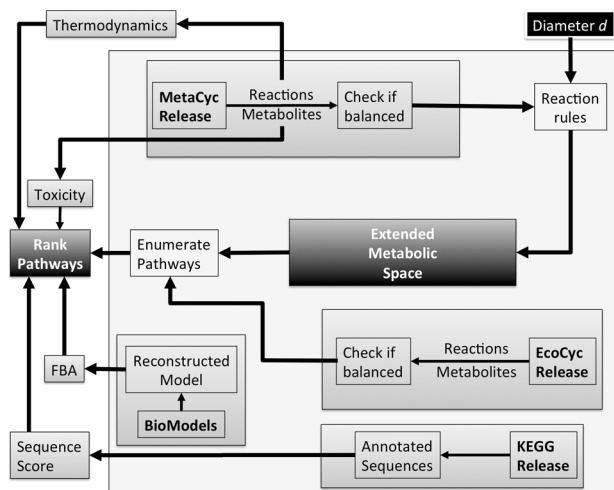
Thermodynamics

Diameter $d$

MetaCyc Release

Reactions

Metabolites

Check if balanced

Reaction rules

Toxicity

Rank Pathways

Enumerate Pathways

Extended Metabolic Space

FBA

Reconstructed Model

BioModels

Check if balanced

Reactions

Metabolites

EcoCyc Release

Sequence Score

Annotated Sequences

KEGG Release